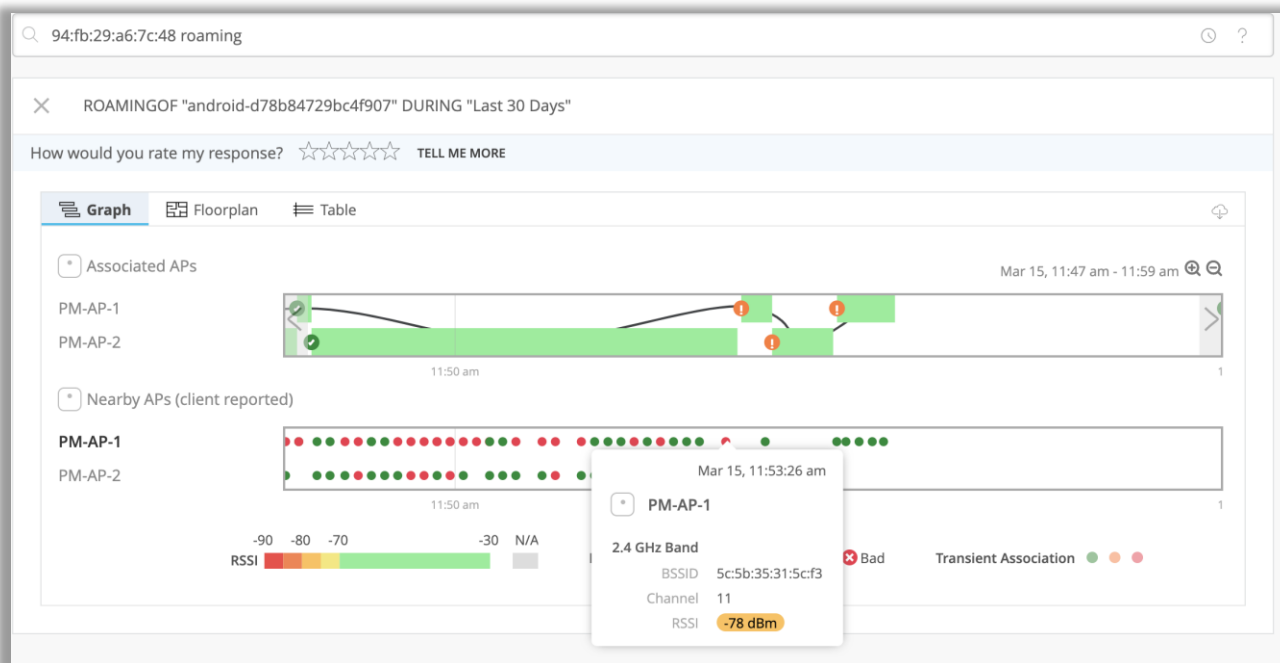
94:fb:29:a6:7c:48 roaming

ROAMINGOF "android-d78b84729bc4f907" DURING "Last 30 Days"

How would you rate my response? TELL ME MORE

Graph Floorplan Table

Associated APs

Mar 15, 11:47 am - 11:59 am

PM-AP-1
PM-AP-2

11:50 am
1

Nearby APs (client reported)

PM-AP-1
PM-AP-2

11:50 am
1

RSSI -90 -80 -70 -30 N/A

Bad Transient Association

Mar 15, 11:53:26 am

PM-AP-1

2.4 GHz Band

BSSID 5c:5b:35:31:5c:f3
Channel 11
RSSI -78 dBm